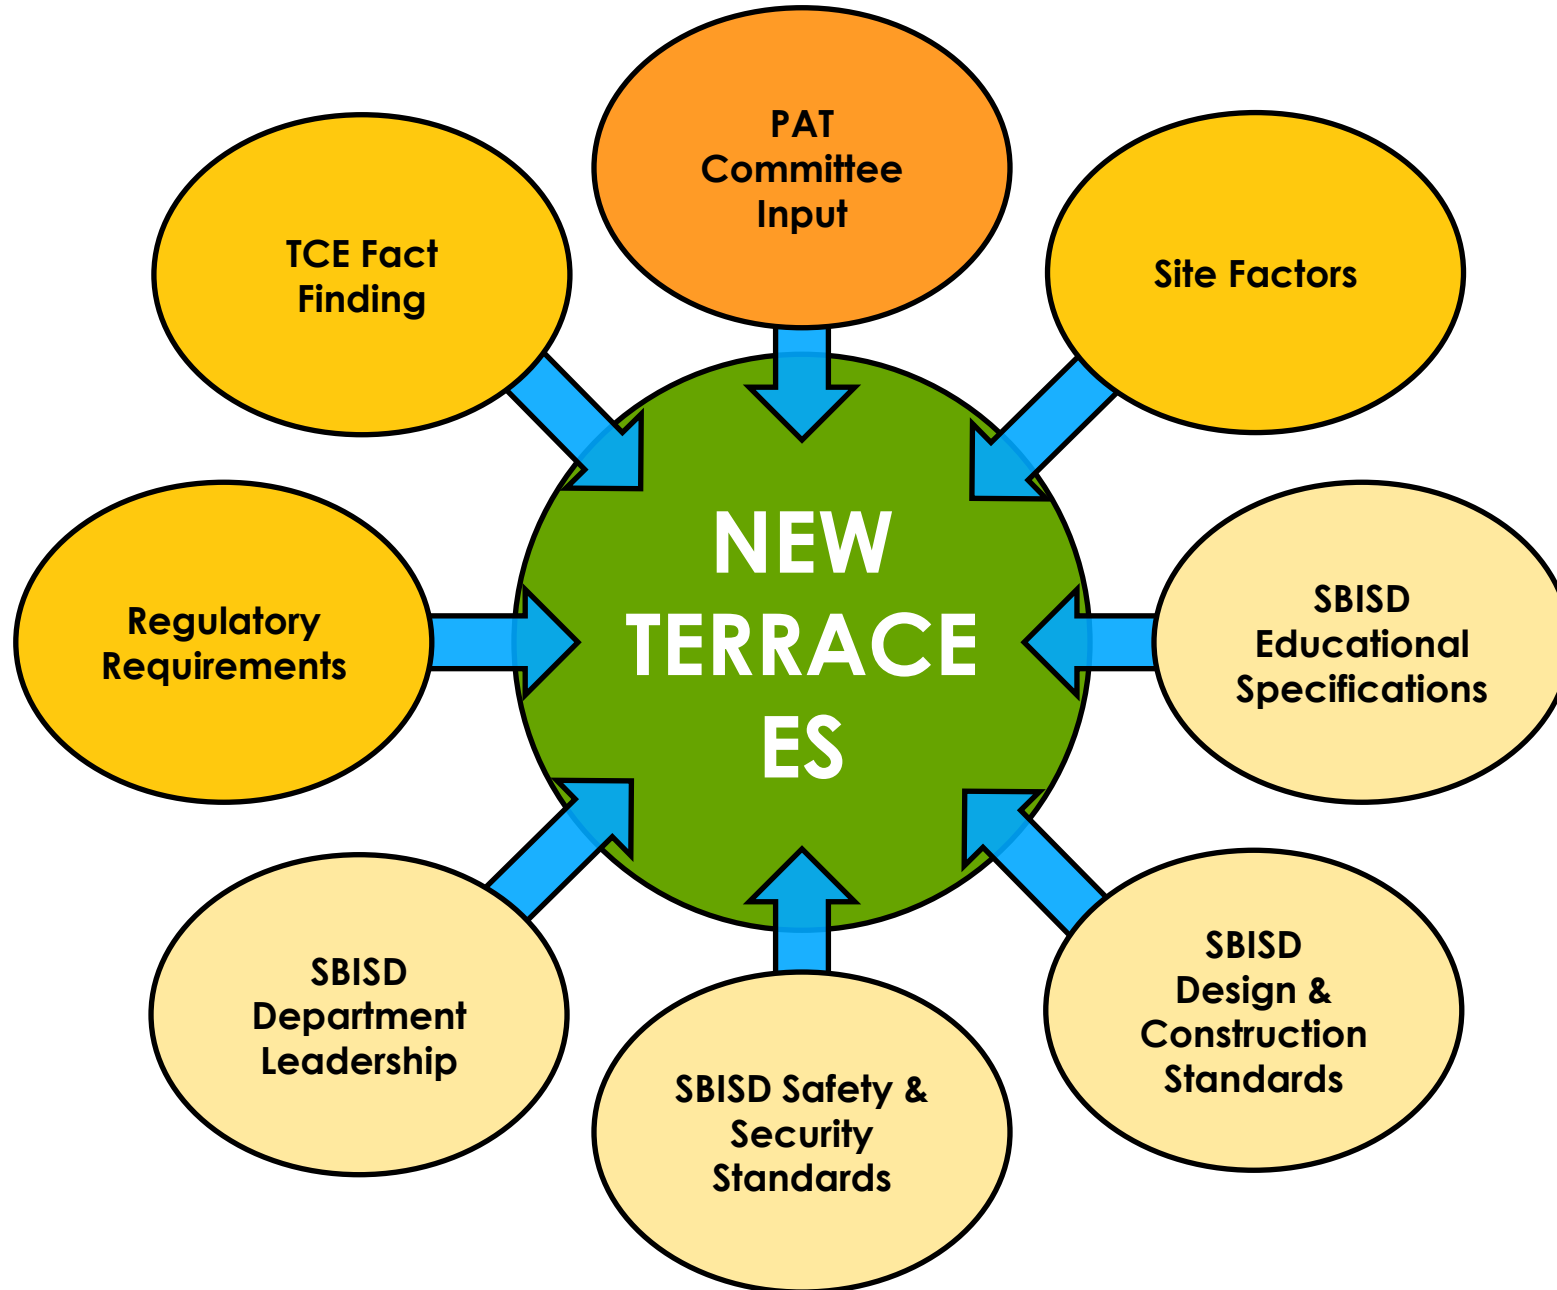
PAT Committee Input

TCE Fact Finding

Site Factors

NEW TERRACE ES

Regulatory Requirements

SBISD Educational Specifications

SBISD Department Leadership

SBISD Safety & Security Standards

SBISD Design & Construction Standards